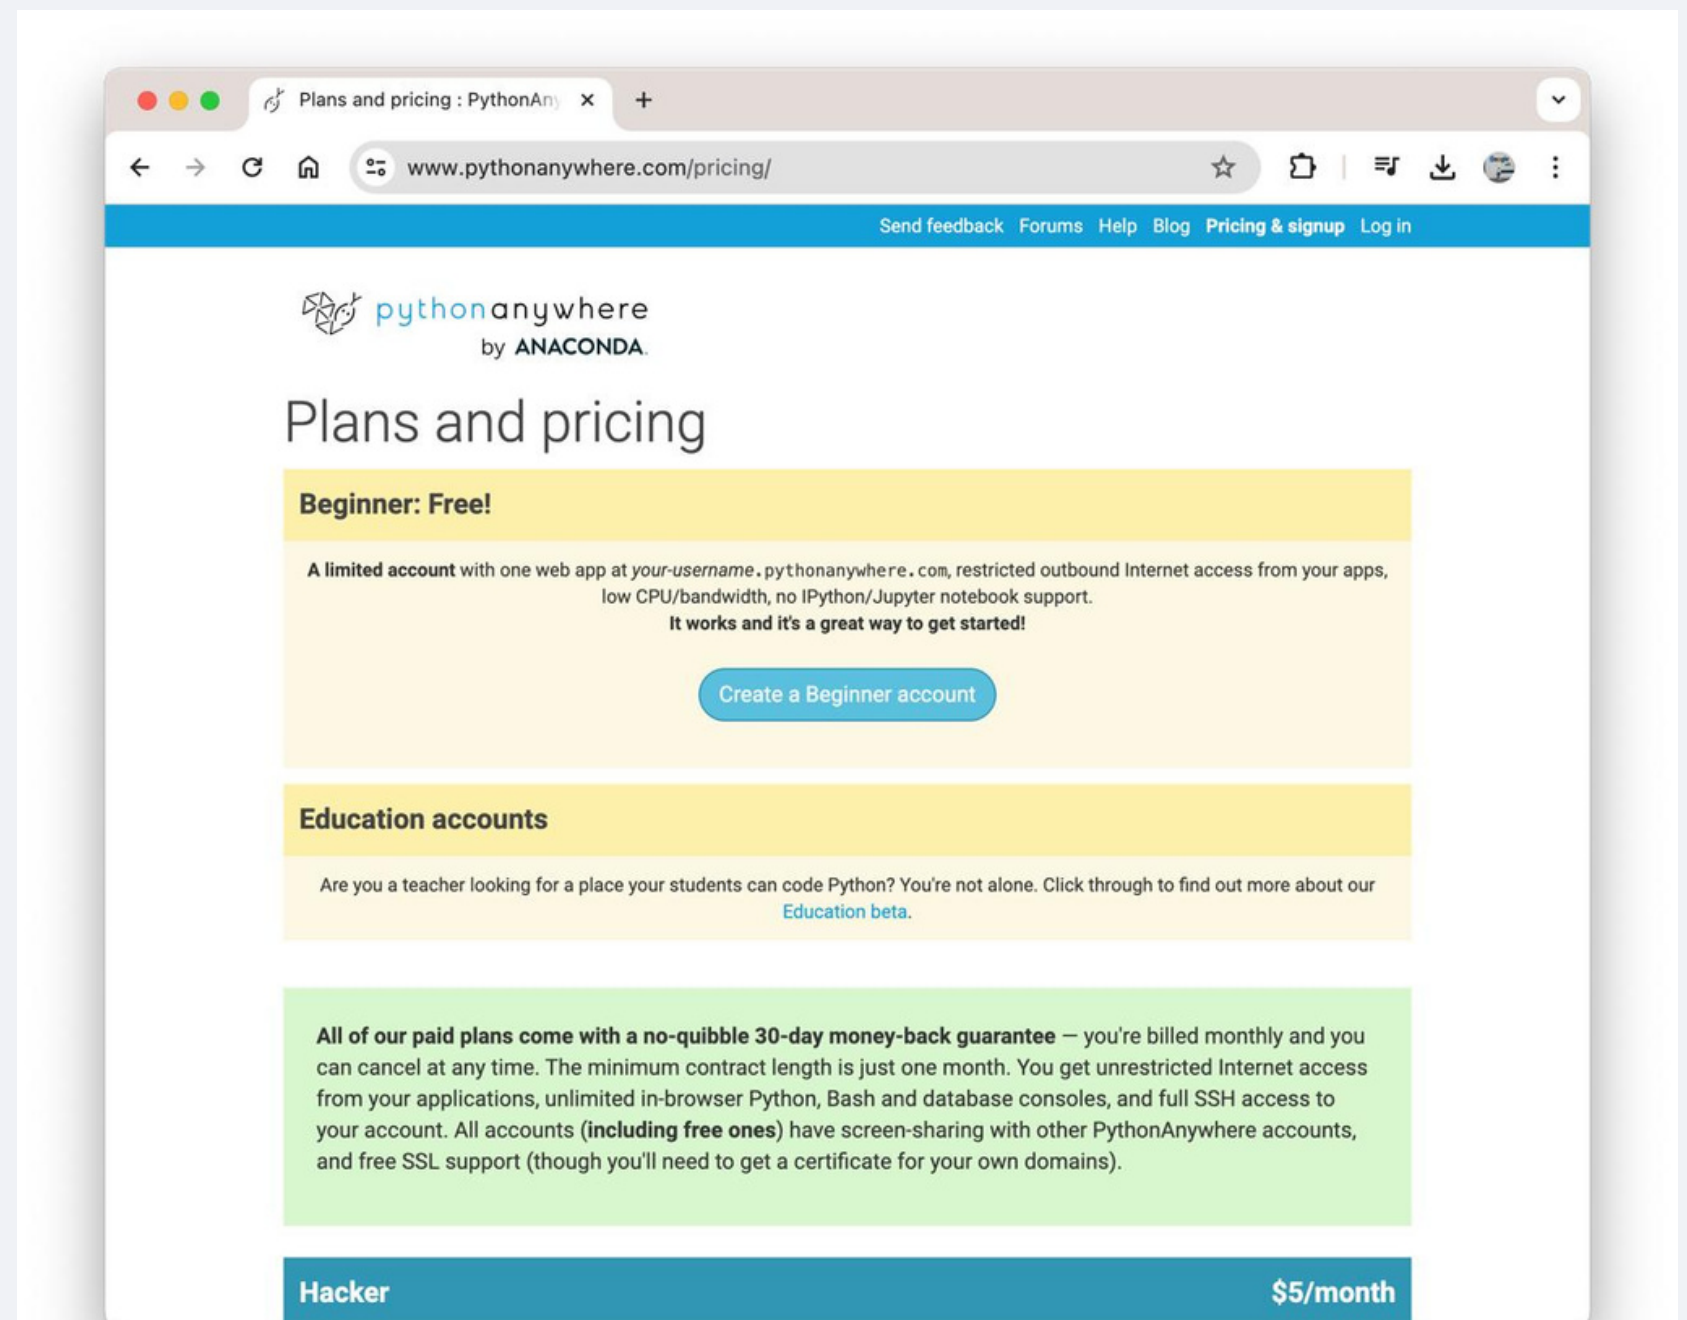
Plans and pricing : PythonAn

www.pythonanywhere.com/pricing/

Send feedback Forums Help Blog Pricing & signup Log in

pythonanywhere by ANACONDA.

Plans and pricing

Beginner: Free!

A limited account with one web app at your-username.pythonanywhere.com, restricted outbound Internet access from your apps, low CPU/bandwidth, no IPython/Jupyter notebook support.
It works and it's a great way to get started!

Create a Beginner account

Education accounts

Are you a teacher looking for a place your students can code Python? You're not alone. Click through to find out more about our Education beta.

All of our paid plans come with a no-quibble 30-day money-back guarantee — you're billed monthly and you can cancel at any time. The minimum contract length is just one month. You get unrestricted Internet access from your applications, unlimited in-browser Python, Bash and database consoles, and full SSH access to your account. All accounts (including free ones) have screen-sharing with other PythonAnywhere accounts, and free SSL support (though you'll need to get a certificate for your own domains).

Hacker $5/month